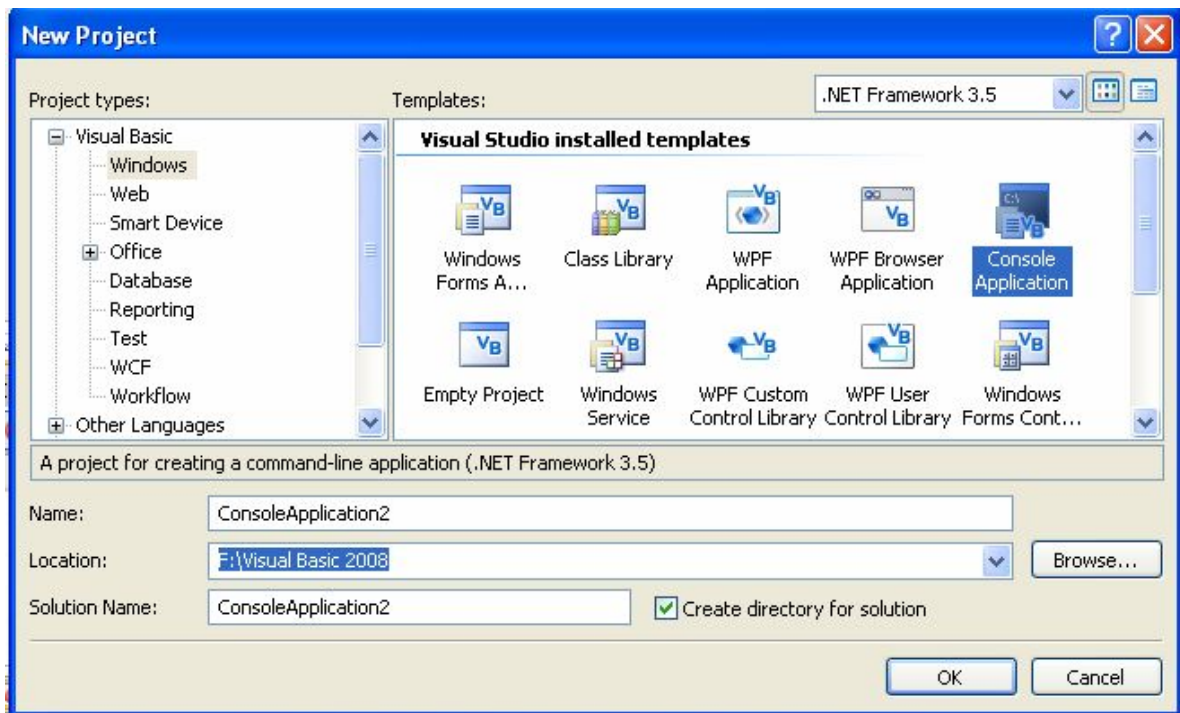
New Project

Project types:
Visual Basic
Windows
Web
Smart Device
Office
Database
Reporting
Test
WCF
Workflow
Other Languages

Templates:
.NET Framework 3.5

Visual Studio installed templates

Windows Forms A...
Class Library
WPF Application
WPF Browser Application
Console Application
Empty Project
Windows Service
WPF Custom Control Library
WPF User Control Library
Windows Forms Cont...

A project for creating a command-line application (.NET Framework 3.5)

Name: ConsoleApplication2
Location: F:\Visual Basic 2008
Browse...
Solution Name: ConsoleApplication2
Create directory for solution

OK
Cancel